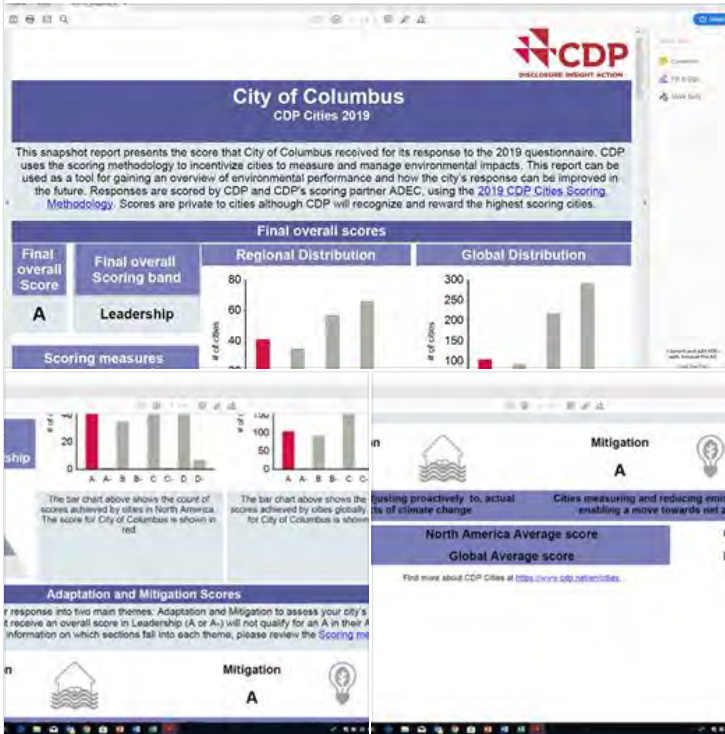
CDP
DISCLOSURE INSIGHT ACTION

City of Columbus
CDP Cities 2019

This snapshot report presents the score that City of Columbus received for its response to the 2019 questionnaire. CDP uses the scoring methodology to incentivize cities to measure and manage environmental impacts. This report can be used as a tool for gaining an overview of environmental performance and how the city's response can be improved in the future. Responses are scored by CDP and CDP's scoring partner ADEC, using the 2019 CDP Cities Scoring Methodology. Scores are private to cities although CDP will recognize and reward the highest scoring cities.

Final overall scores

| Final overall Score | Final overall Scoring band |
|---|---|
| A | Leadership |

Regional Distribution

80
60
40
# of cities

Global Distribution

300
250
200
150
100
# of cities

Scoring measures

A A- B B- C C- D D-

A A- B B- C C- D D-

The bar chart above shows the count of scores achieved by cities in North America. The score for City of Columbus is shown in red

The bar chart above shows the count of scores achieved by cities globally. The score for City of Columbus is shown

Adaptation and Mitigation Scores

r response into two main themes: Adaptation and Mitigation to assess your city's t receive an overall score in Leadership (A or A-) will not qualify for an A in their A information on which sections fall into each theme, please review the Scoring me

n

Mitigation
A

n

Mitigation
A

justing proactively to, actual ts of climate change

Cities measuring and reducing emi enabling a move towards net z

North America Average score

Global Average score

Find more about CDP Cities at https://www.cdp.net/en/cities